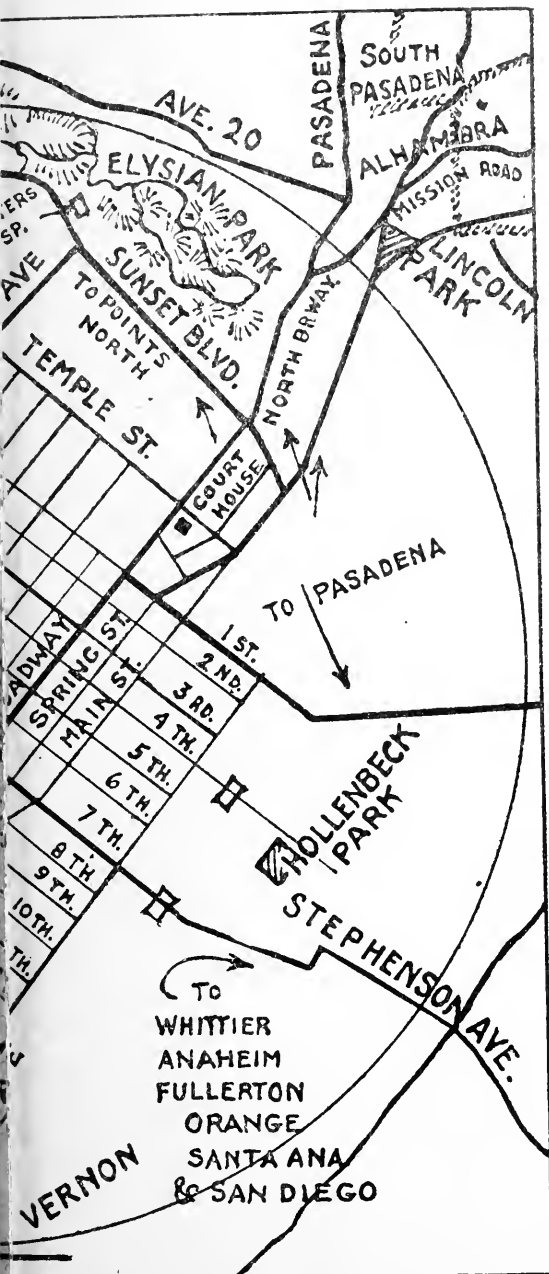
PASADENA
SOUTH PASADENA
ALHAMBRA
MISSION ROAD
AVE. 20
ELYSIAN PARK
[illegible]ERS
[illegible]SP.
LINCOLN PARK
AVE
SUNSET BLVD.
TO POINTS NORTH
NORTH B'DWAY.
TEMPLE ST.
COURT HOUSE
TO PASADENA
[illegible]ADWAY
SPRING ST.
MAIN ST.
1 ST.
2 ND.
3 RD.
4 TH.
5 TH.
6 TH.
7 TH.
8 TH.
9 TH.
10 TH.
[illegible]TH.
HOLLENBECK PARK
STEPHENSON AVE.
TO
WHITTIER
ANAHEIM
FULLERTON
ORANGE
SANTA ANA
& SAN DIEGO
VERNON